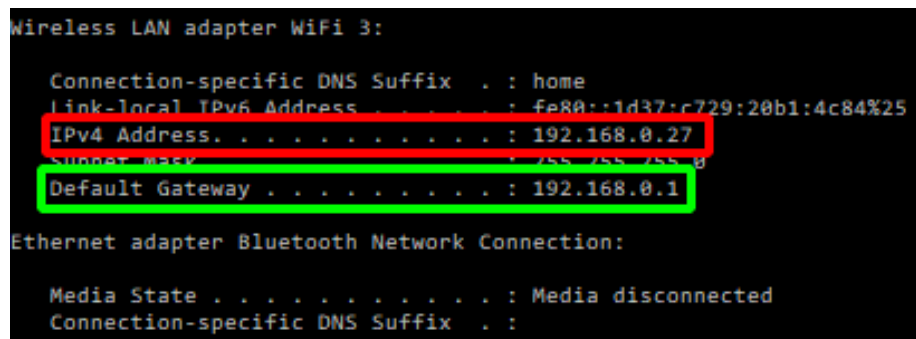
Wireless LAN adapter WiFi 3:

Connection-specific DNS Suffix . : home
Link-local IPv6 Address . . . . . : fe80::1d37:c729:20b1:4c84%25
IPv4 Address. . . . . . . . . . . : 192.168.0.27
Subnet Mask . . . . . . . . . . . : 255.255.255.0
Default Gateway . . . . . . . . . : 192.168.0.1

Ethernet adapter Bluetooth Network Connection:

Media State . . . . . . . . . . . : Media disconnected
Connection-specific DNS Suffix . :